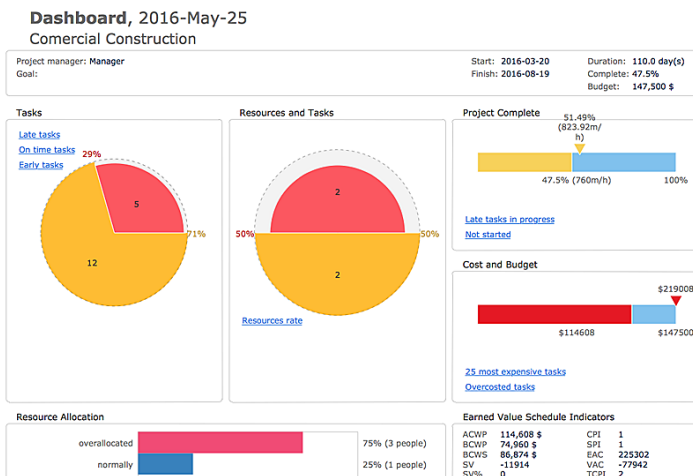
**Dashboard**, 2016-May-25
Comercial Construction

Project manager: Manager
Goal:

Start: 2016-03-20
Finish: 2016-08-19

Duration: 110.0 day(s)
Complete: 47.5%
Budget: 147,500 $

Tasks

Late tasks
On time tasks
Early tasks

29%
5
12
71%

Resources and Tasks

2
2
50%
50%

Resources rate

Project Complete

51.49%
(823.92m/h)

47.5% (760m/h)
100%

Late tasks in progress
Not started

Cost and Budget

$219008
$114608
$147500

25 most expensive tasks
Overcosted tasks

Resource Allocation

overallocated
75% (3 people)
normally
25% (1 people)

Earned Value Schedule Indicators

| ACWP | 114,608 $ | CPI | 1 |
|---|---|---|---|
| BCWP | 74,960 $ | SPI | 1 |
| BCWS | 86,874 $ | EAC | 225302 |
| SV | -11914 | VAC | -77942 |
| SV% | 0 | TCPI | 2 |